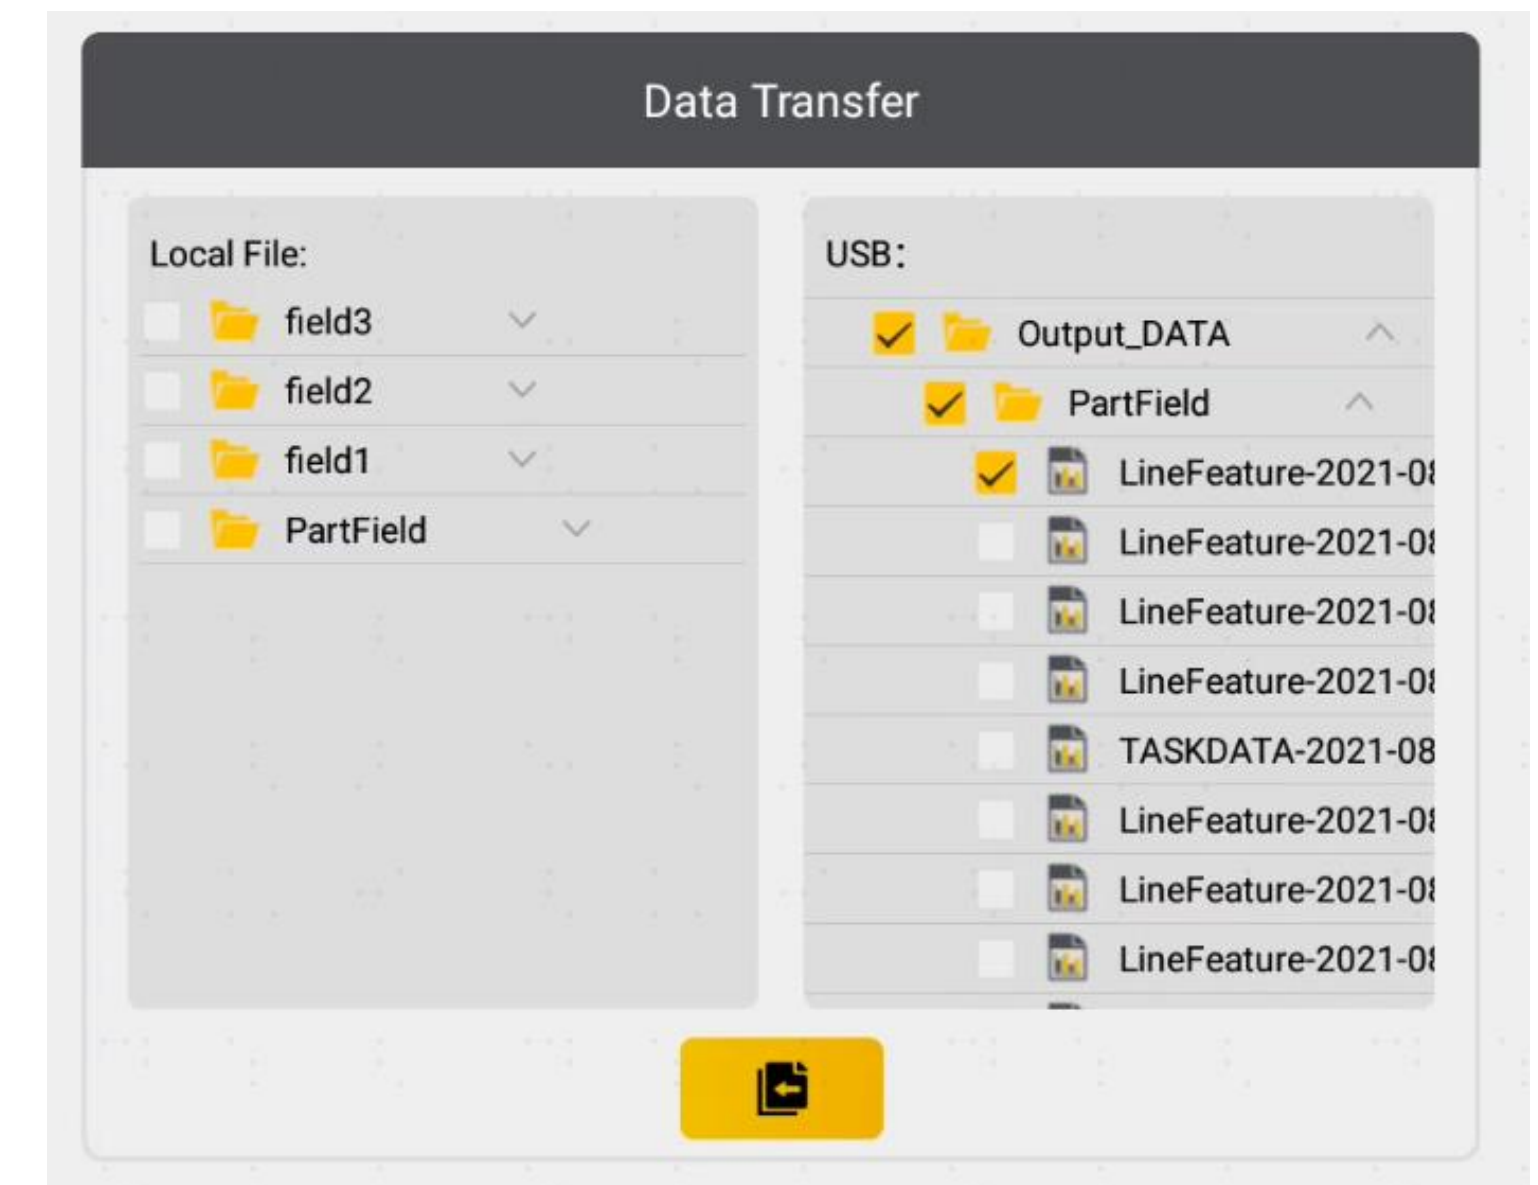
Data Transfer

Local File:

field3

field2

field1

PartField

USB:

Output_DATA

PartField

LineFeature-2021-0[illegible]

LineFeature-2021-0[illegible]

LineFeature-2021-0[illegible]

LineFeature-2021-0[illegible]

TASKDATA-2021-08

LineFeature-2021-0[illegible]

LineFeature-2021-0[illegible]

LineFeature-2021-0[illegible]